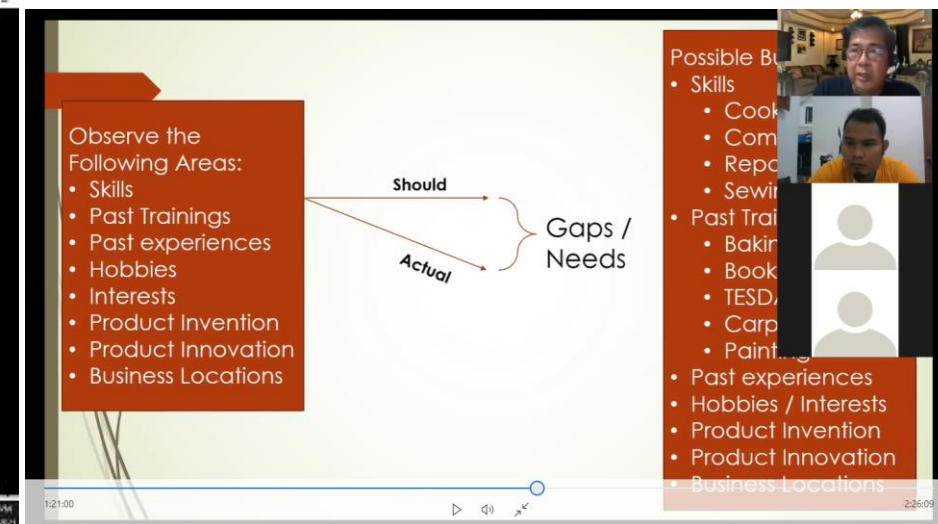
Observe the Following Areas:
• Skills
• Past Trainings
• Past experiences
• Hobbies
• Interests
• Product Invention
• Product Innovation
• Business Locations

Should

Actual

Gaps / Needs

Possible Bu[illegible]
• Skills
• Cook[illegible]
• Com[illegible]
• Repa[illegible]
• Sewi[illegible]
• Past Trai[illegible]
• Bakin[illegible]
• Book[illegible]
• TESD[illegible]
• Carp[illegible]
• Painti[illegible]
• Past experiences
• Hobbies / Interests
• Product Invention
• Product Innovation
• Business Locations

1:21:00
2:26:09